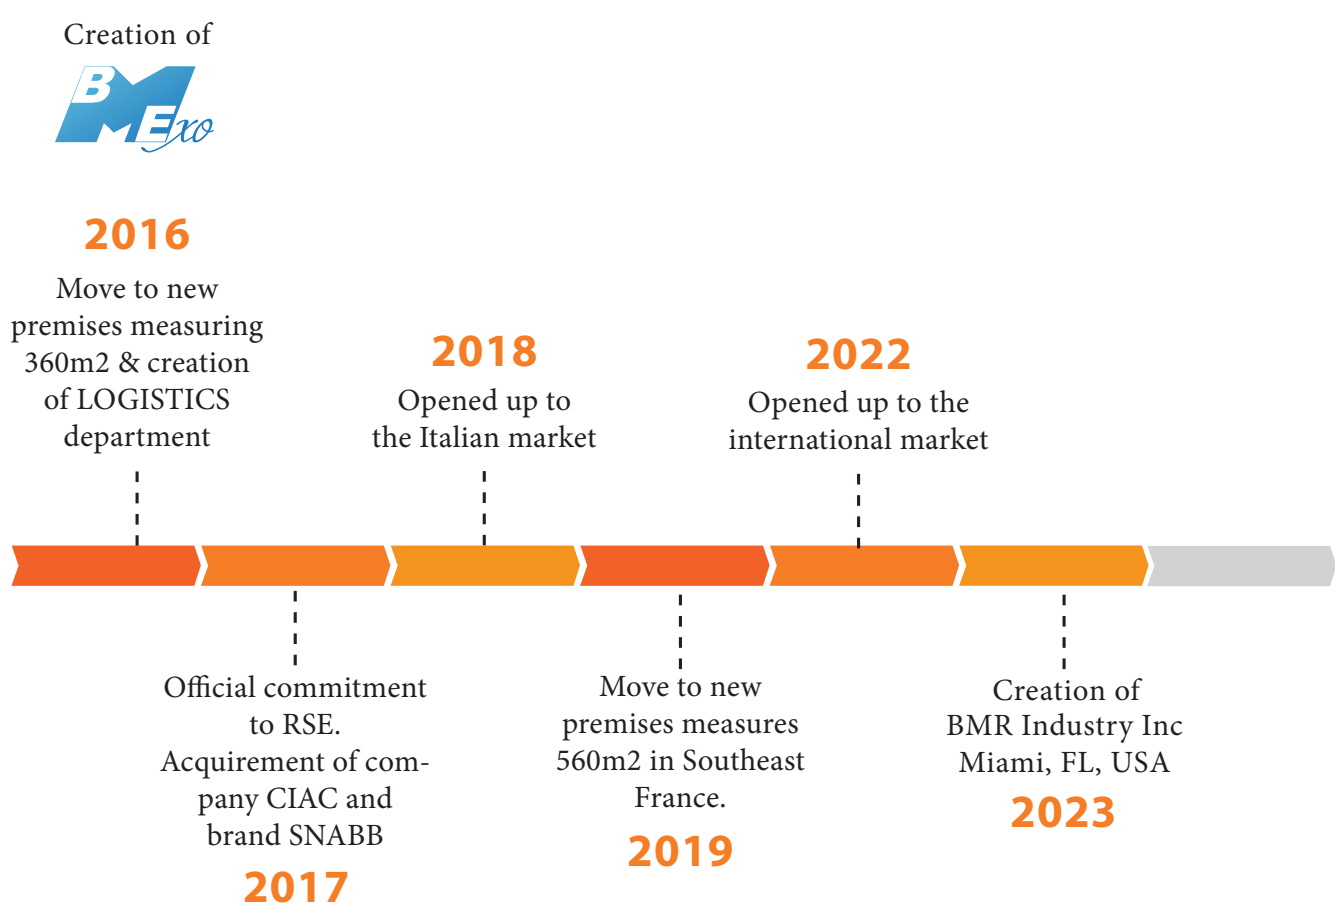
Creation of

BMExo

2016

Move to new premises measuring 360m2 & creation of LOGISTICS department

2018

Opened up to the Italian market

2022

Opened up to the international market

Official commitment to RSE. Acquirement of company CIAC and brand SNABB

2017

Move to new premises measures 560m2 in Southeast France.

2019

Creation of BMR Industry Inc Miami, FL, USA

2023